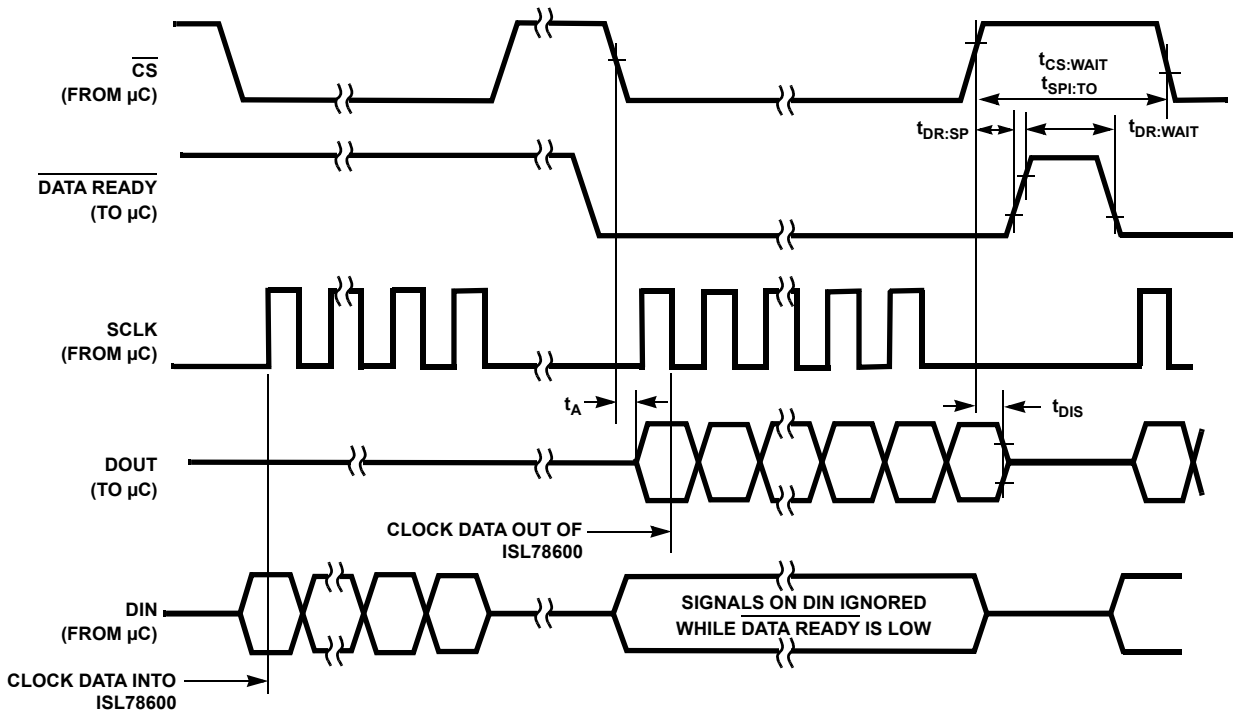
$\overline{CS}$
(FROM µC)

$\overline{DATA READY}$
(TO µC)

SCLK
(FROM µC)

DOUT
(TO µC)

DIN
(FROM µC)

$t_{CS:WAIT}$
$t_{SPI:TO}$
$t_{DR:SP}$
$t_{DR:WAIT}$
$t_A$
$t_{DIS}$

CLOCK DATA OUT OF ISL78600

SIGNALS ON DIN IGNORED WHILE $\overline{DATA READY}$ IS LOW

CLOCK DATA INTO ISL78600